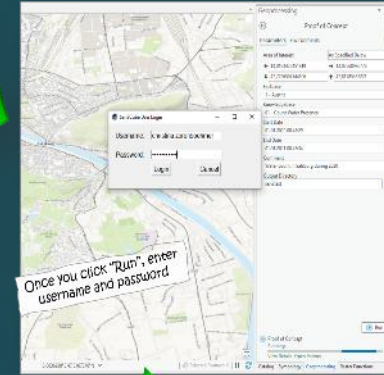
Geoprocessing
Footprint Creator
Area of Interest
As Specified Below
Features
Start Date
End Date
Comment
Output Directory

Sentinel-2 Web Login
Username
Password
••••••••
Login
Cancel

Once you click "Run", enter username and password

Footprint Creator
Catalog
Symbology
Geoprocessing